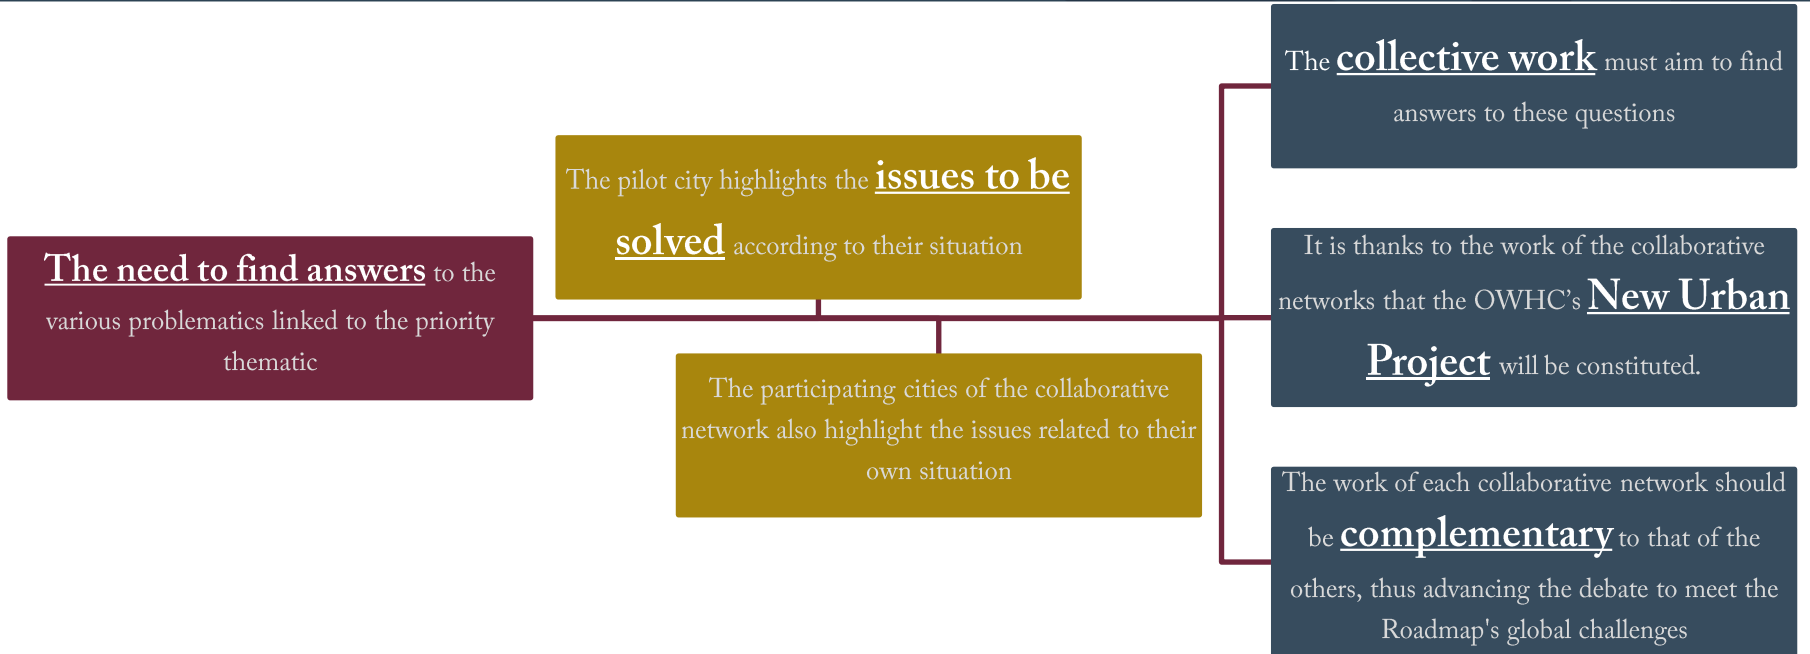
The need to find answers to the various problematics linked to the priority thematic

The pilot city highlights the issues to be solved according to their situation

The participating cities of the collaborative network also highlight the issues related to their own situation

The collective work must aim to find answers to these questions

It is thanks to the work of the collaborative networks that the OWHC's New Urban Project will be constituted.

The work of each collaborative network should be complementary to that of the others, thus advancing the debate to meet the Roadmap's global challenges